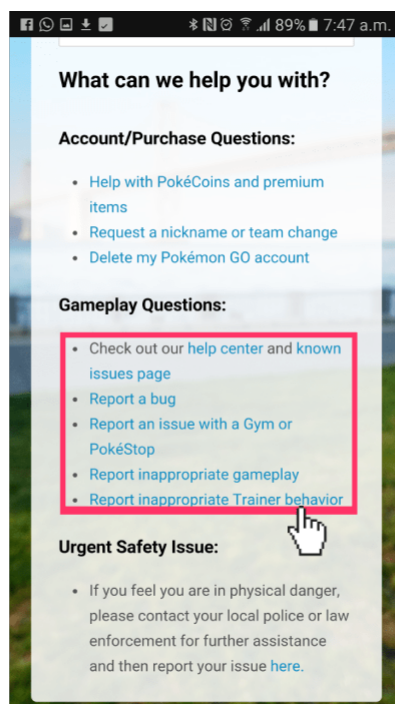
89% 7:47 a.m.

What can we help you with?

Account/Purchase Questions:

- Help with PokéCoins and premium items
- Request a nickname or team change
- Delete my Pokémon GO account

Gameplay Questions:

- Check out our help center and known issues page
- Report a bug
- Report an issue with a Gym or PokéStop
- Report inappropriate gameplay
- Report inappropriate Trainer behavior

Urgent Safety Issue:

- If you feel you are in physical danger, please contact your local police or law enforcement for further assistance and then report your issue here.